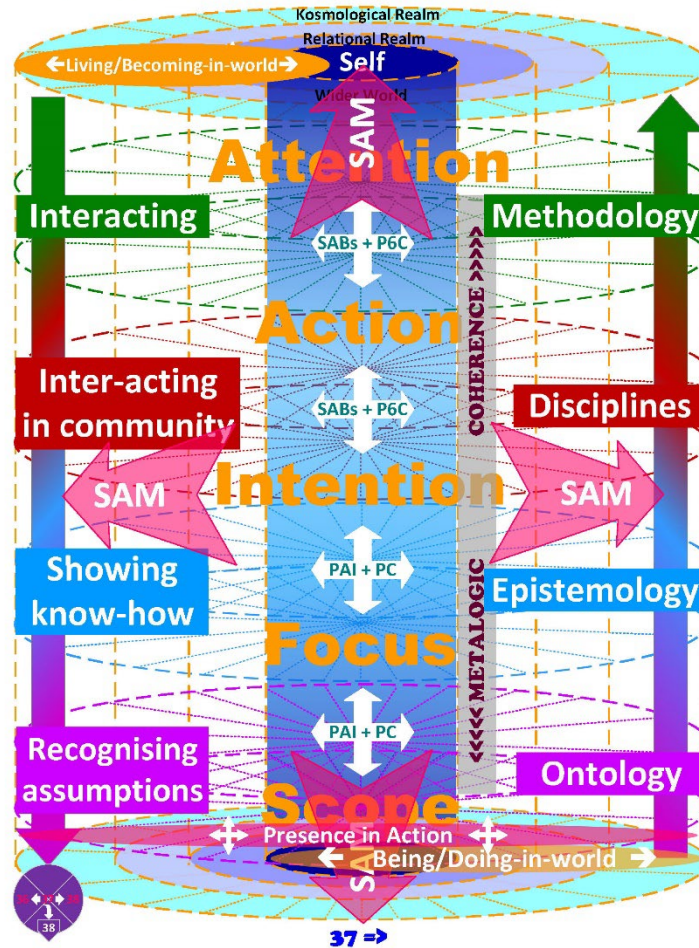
Kosmological Realm
Relational Realm
Living/Becoming-in-world
Self
Wider World
SAM
Attention
Interacting
Methodology
SABs + P6C
Action
COHERENCE >>>>
Inter-acting in community
Disciplines
SABs + P6C
SAM
Intention
SAM
Showing know-how
PAI + PC
Epistemology
Focus
METALOGIC
PAI + PC
<<<<
Recognising assumptions
Ontology
Scope
Presence in Action
Being/Doing-in-world
SA
38
37 =>